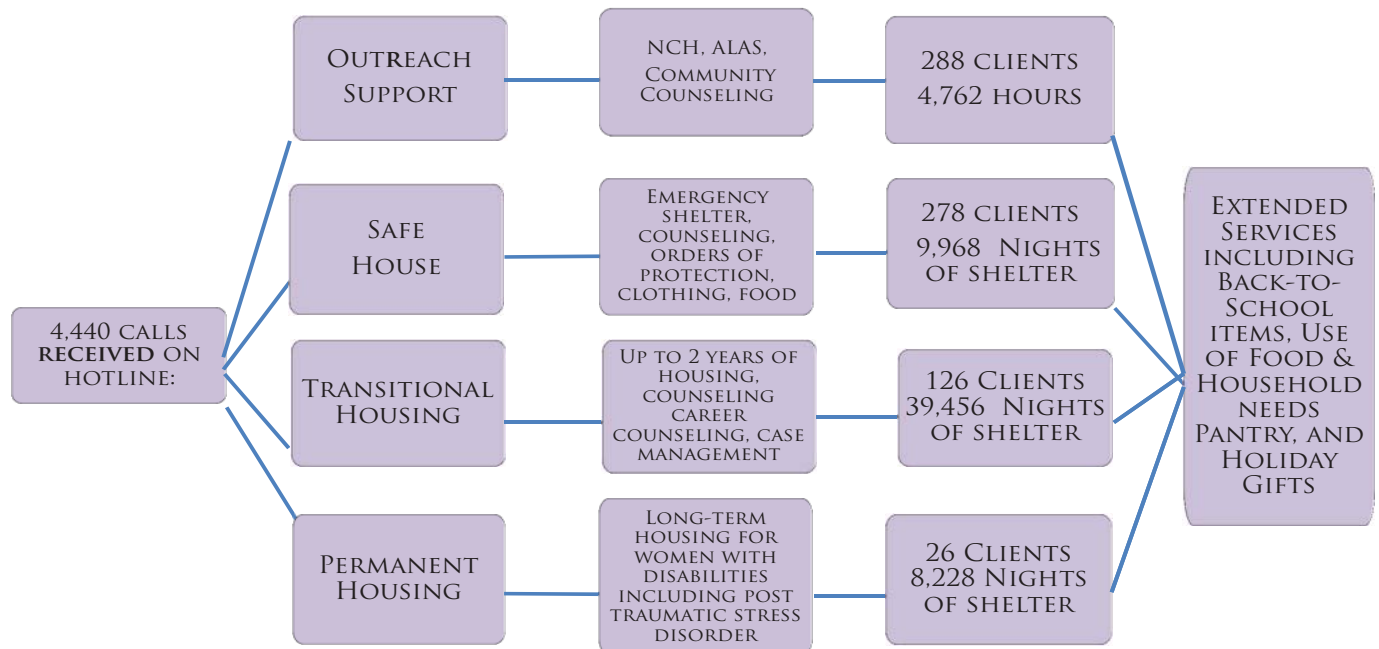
4,440 calls **received** on hotline:

Outreach Support

NCH, ALAS, Community Counseling

288 clients 4,762 hours

Safe House

Emergency shelter, counseling, orders of protection, clothing, food

278 clients 9,968 Nights of shelter

Transitional Housing

Up to 2 years of housing, counseling career counseling, case management

126 Clients 39,456 Nights of shelter

Permanent Housing

Long-term housing for women with disabilities including post traumatic stress disorder

26 Clients 8,228 Nights of shelter

Extended Services including Back-to-School items, Use of Food & Household needs Pantry, and Holiday Gifts